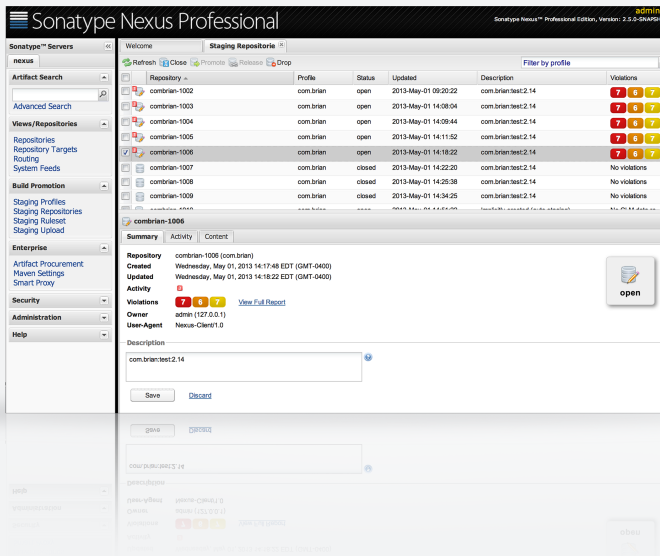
Sonatype Nexus Professional

admin

Sonatype Nexus™ Professional Edition, Version: 2.5.0-SNAPSH

Sonatype™ Servers

nexus

Artifact Search

Advanced Search

Views/Repositories

Repositories
Repository Targets
Routing
System Feeds

Build Promotion

Staging Profiles
Staging Repositories
Staging Ruleset
Staging Upload

Enterprise

Artifact Procurement
Maven Settings
Smart Proxy

Security

Administration

Help

Welcome | Staging Repositorie

Refresh | Close | Promote | Release | Drop

Filter by profile

| | Repository | Profile | Status | Updated | Description | Violations |
|---|---|---|---|---|---|---|
| | combrian-1002 | com.brian | open | 2013-May-01 09:20:22 | com.brian:test:2.14 | 7 6 7 |
| | combrian-1003 | com.brian | open | 2013-May-01 14:08:04 | com.brian:test:2.14 | 7 6 7 |
| | combrian-1004 | com.brian | open | 2013-May-01 14:09:44 | com.brian:test:2.14 | 7 6 7 |
| | combrian-1005 | com.brian | open | 2013-May-01 14:11:52 | com.brian:test:2.14 | 7 6 7 |
| ✓ | combrian-1006 | com.brian | open | 2013-May-01 14:18:22 | com.brian:test:2.14 | 7 6 7 |
| | combrian-1007 | com.brian | closed | 2013-May-01 14:22:20 | com.brian:test:2.14 | No violations |
| | combrian-1008 | com.brian | closed | 2013-May-01 14:25:38 | com.brian:test:2.14 | No violations |
| | combrian-1009 | com.brian | closed | 2013-May-01 14:34:25 | com.brian:test:2.14 | No violations |

combrian-1006

Summary | Activity | Content

Repository combrian-1006 (com.brian)
Created Wednesday, May 01, 2013 14:17:48 EDT (GMT-0400)
Updated Wednesday, May 01, 2013 14:18:22 EDT (GMT-0400)
Activity
Violations 7 6 7 View Full Report
Owner admin (127.0.0.1)
User-Agent Nexus-Client/1.0

open

Description

com.brian:test:2.14

Save Discard